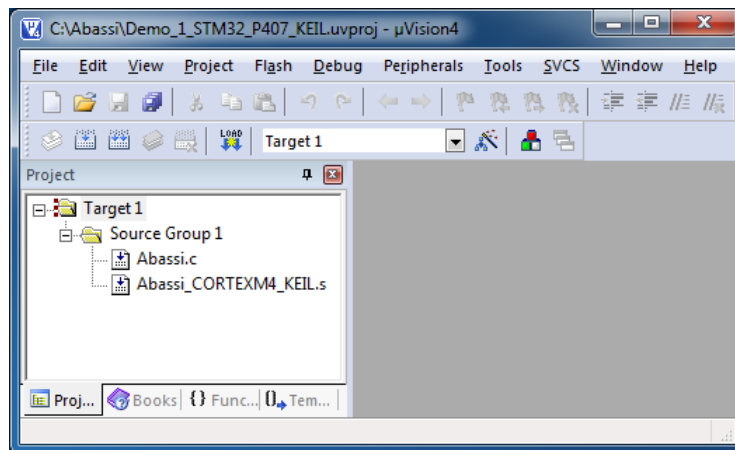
C:\Abassi\Demo_1_STM32_P407_KEIL.uvproj - µVision4

File Edit View Project Flash Debug Peripherals Tools SVCS Window Help

LOAD

Target 1

Project

Target 1
Source Group 1
Abassi.c
Abassi_CORTEXM4_KEIL.s

Proj... Books {} Func... 0→ Tem...